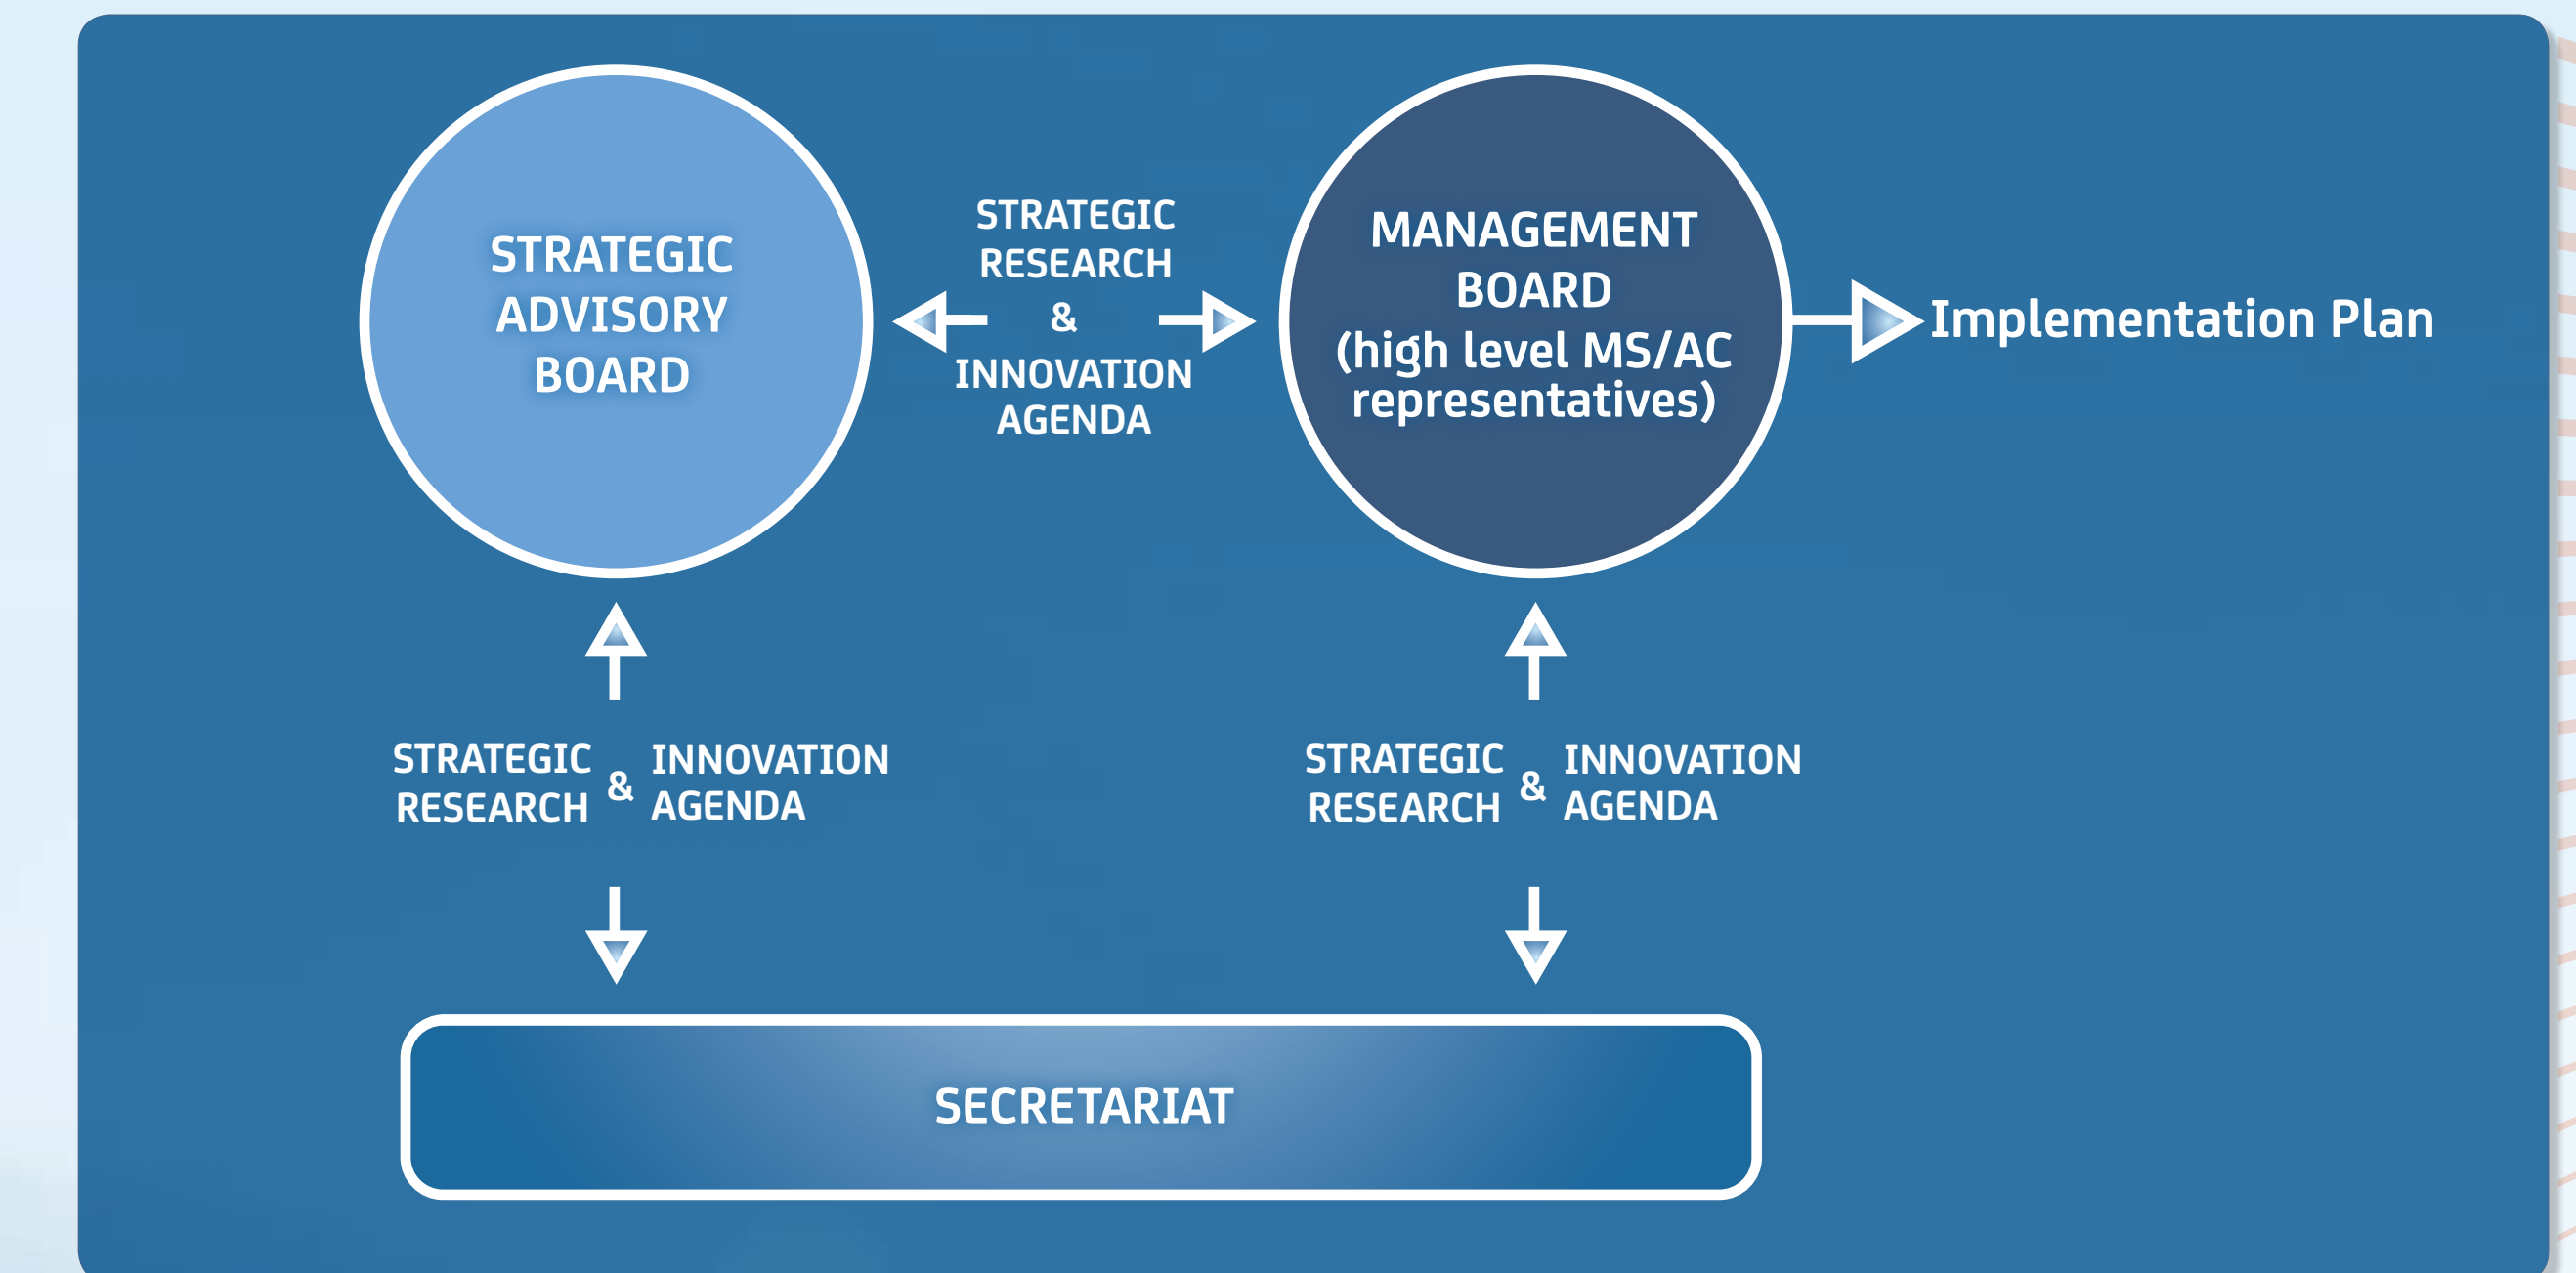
STRATEGIC ADVISORY BOARD

STRATEGIC RESEARCH & INNOVATION AGENDA

MANAGEMENT BOARD (high level MS/AC representatives)

Implementation Plan

STRATEGIC RESEARCH & INNOVATION AGENDA

STRATEGIC RESEARCH & INNOVATION AGENDA

SECRETARIAT